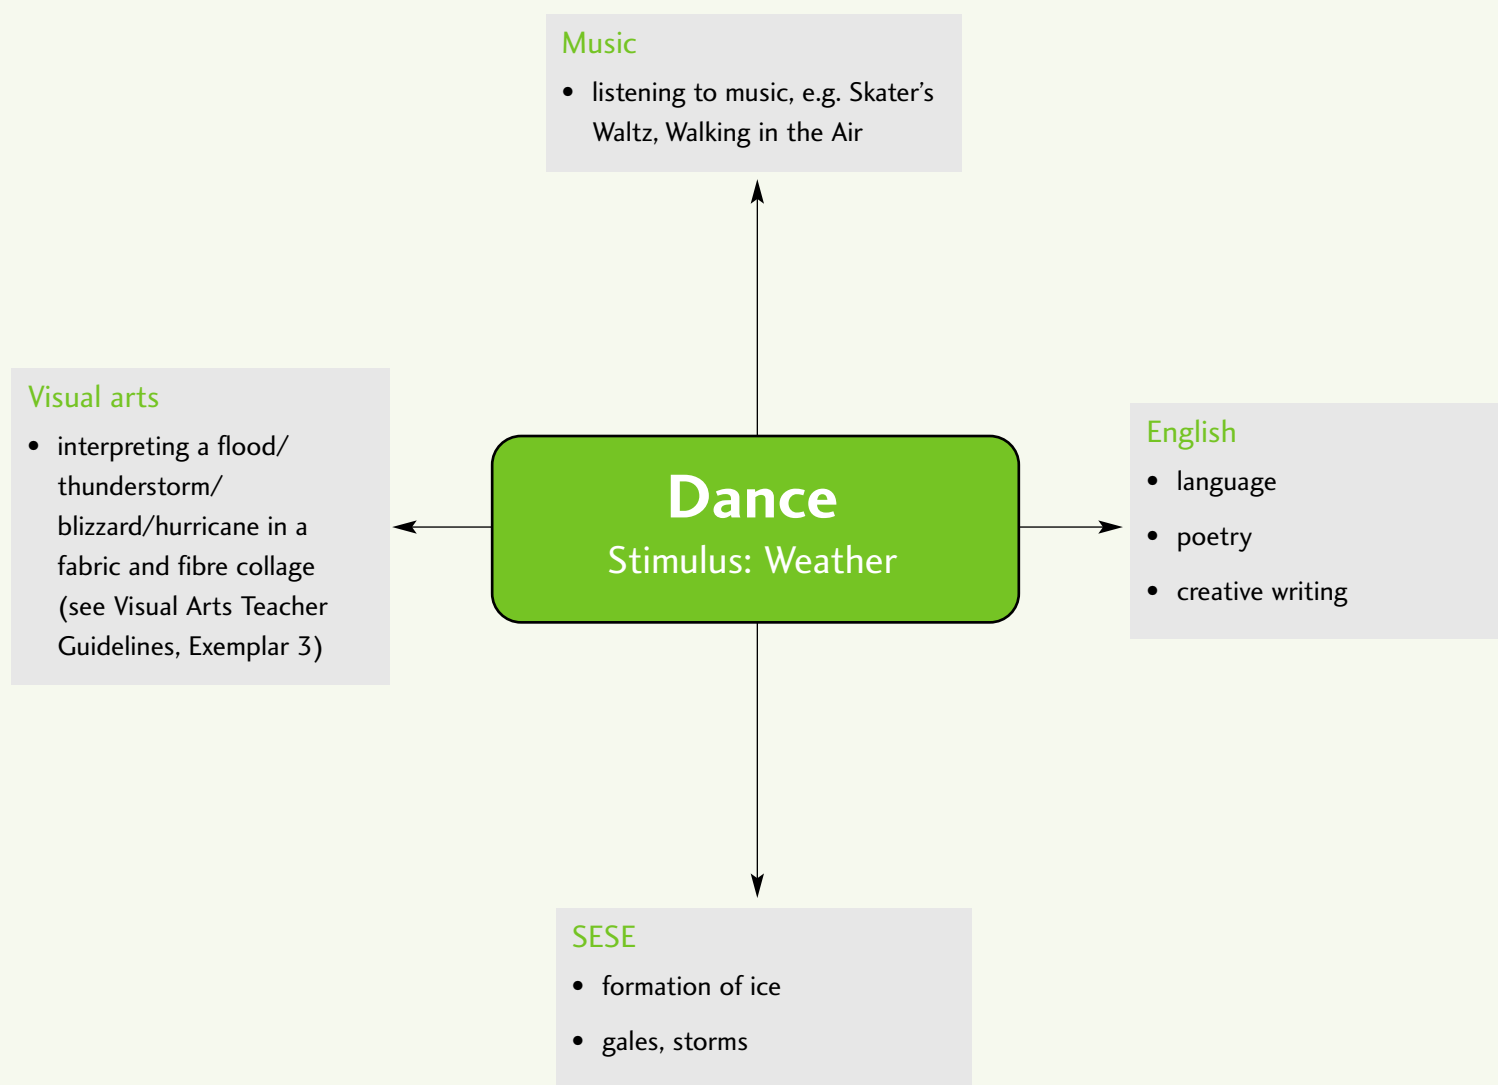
Music

- listening to music, e.g. Skater's Waltz, Walking in the Air

Visual arts

- interpreting a flood/ thunderstorm/ blizzard/hurricane in a fabric and fibre collage (see Visual Arts Teacher Guidelines, Exemplar 3)

Dance
Stimulus: Weather

English

- language
- poetry
- creative writing

SESE

- formation of ice
- gales, storms